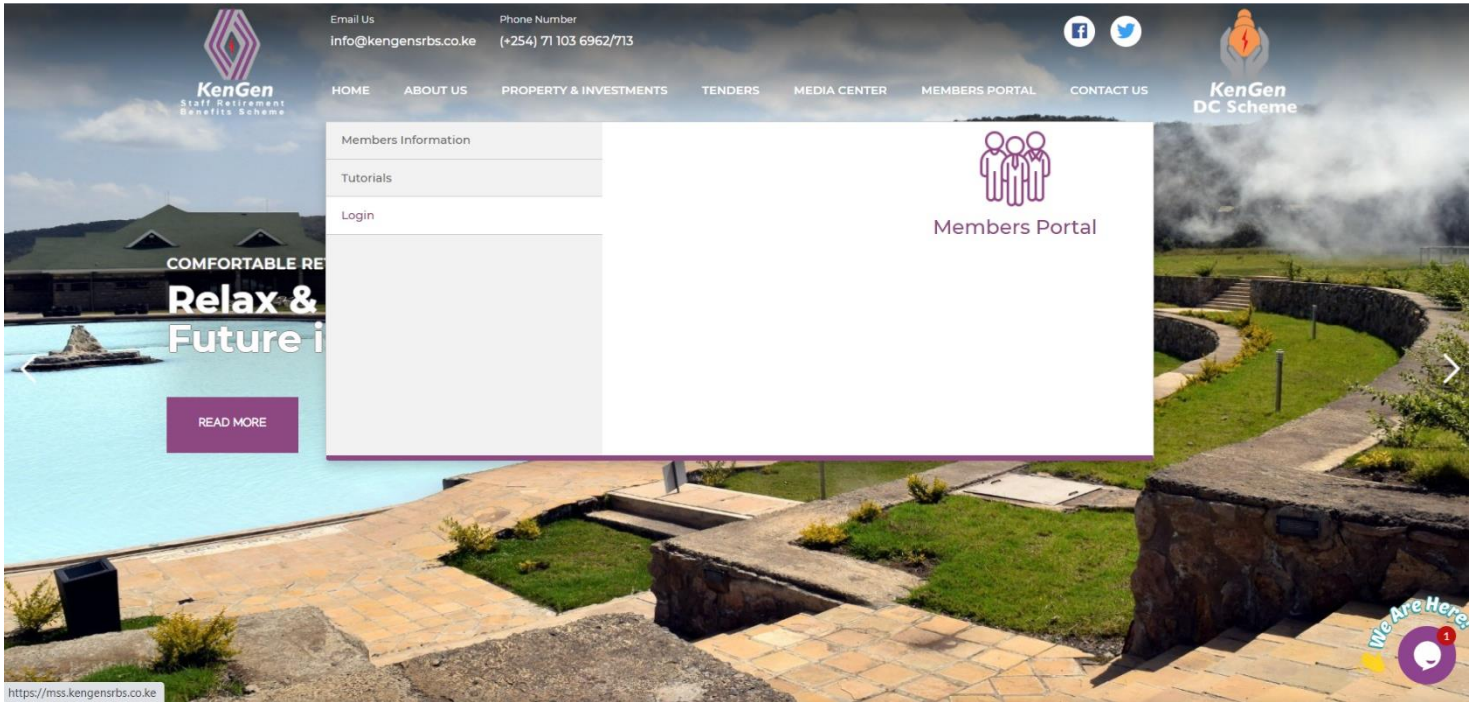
KenGen
Staff Retirement Benefits Scheme

Email Us
info@kengensrbs.co.ke

Phone Number
(+254) 71 103 6962/713

KenGen
DC Scheme

HOME ABOUT US PROPERTY & INVESTMENTS TENDERS MEDIA CENTER MEMBERS PORTAL CONTACT US

Members Information
Tutorials
Login

Members Portal

COMFORTABLE RE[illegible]

Relax & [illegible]
Future i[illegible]

READ MORE

We Are Here!

1

https://mss.kengensrbs.co.ke